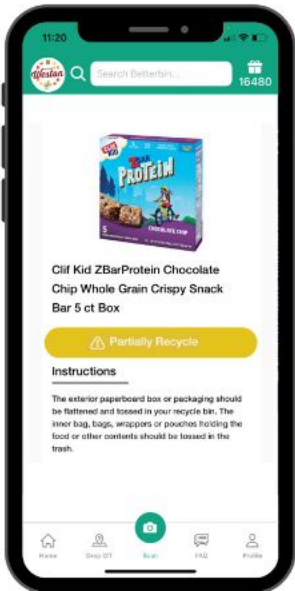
11:20

Weston

Search Betterbin...

16480

CLIF KID
Z BAR
PROTEIN
5
CHOCOLATE CHIP

Clif Kid ZBarProtein Chocolate Chip Whole Grain Crispy Snack Bar 5 ct Box

Partially Recycle

Instructions

The exterior paperboard box or packaging should be flattened and tossed in your recycle bin. The inner bag, bags, wrappers or pouches holding the food or other contents should be tossed in the trash.

Home
Drop Off
Scan
FAQ
Profile